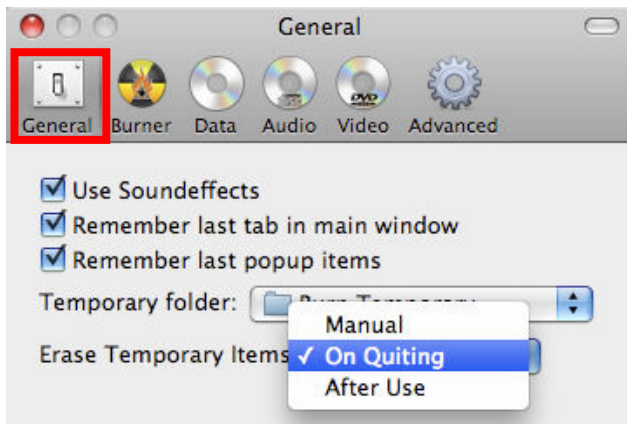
General

General Burner Data Audio Video Advanced

Use Soundeffects
Remember last tab in main window
Remember last popup items

Temporary folder: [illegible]

Erase Temporary Items

Manual
✓ On Quiting
After Use